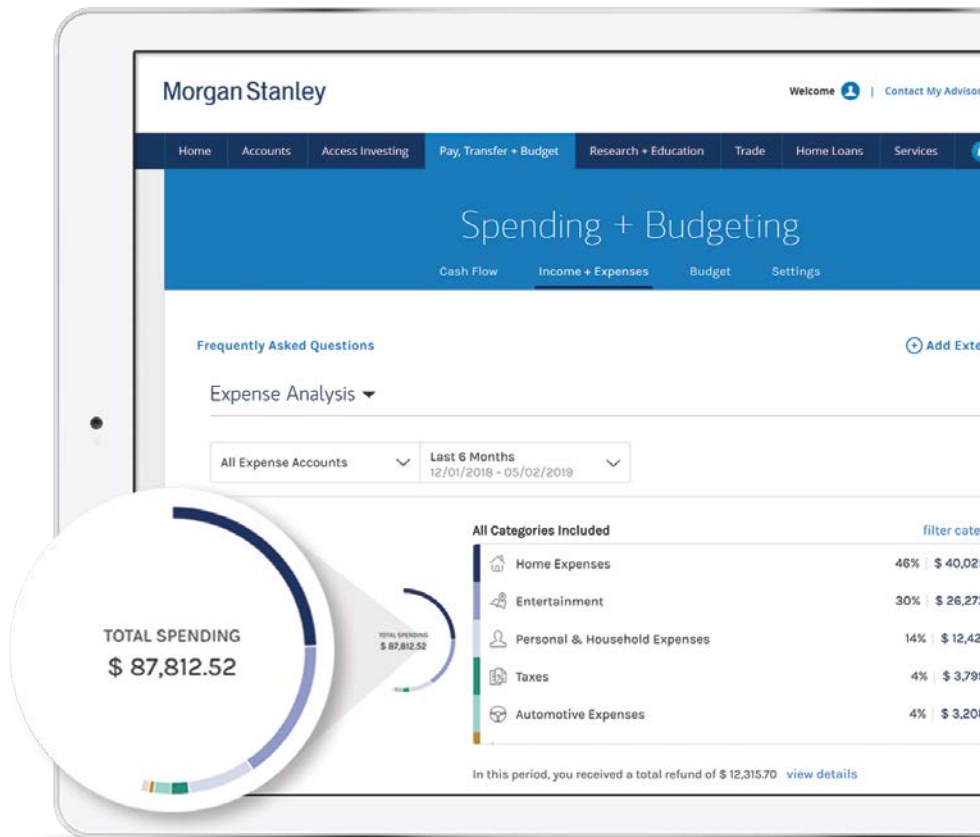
Morgan Stanley

Welcome | Contact My Advisor

Home | Accounts | Access Investing | Pay, Transfer + Budget | Research + Education | Trade | Home Loans | Services

Spending + Budgeting

Cash Flow | Income + Expenses | Budget | Settings

Frequently Asked Questions

Add Exte

Expense Analysis

All Expense Accounts

Last 6 Months
12/01/2018 - 05/02/2019

TOTAL SPENDING
$ 87,812.52

TOTAL SPENDING
$ 87,812.52

All Categories Included

filter cate

| | | |
|---|---|---|
| Home Expenses | 46% | $ 40,02 |
| Entertainment | 30% | $ 26,27 |
| Personal & Household Expenses | 14% | $ 12,42 |
| Taxes | 4% | $ 3,79 |
| Automotive Expenses | 4% | $ 3,20 |

In this period, you received a total refund of $ 12,315.70 view details